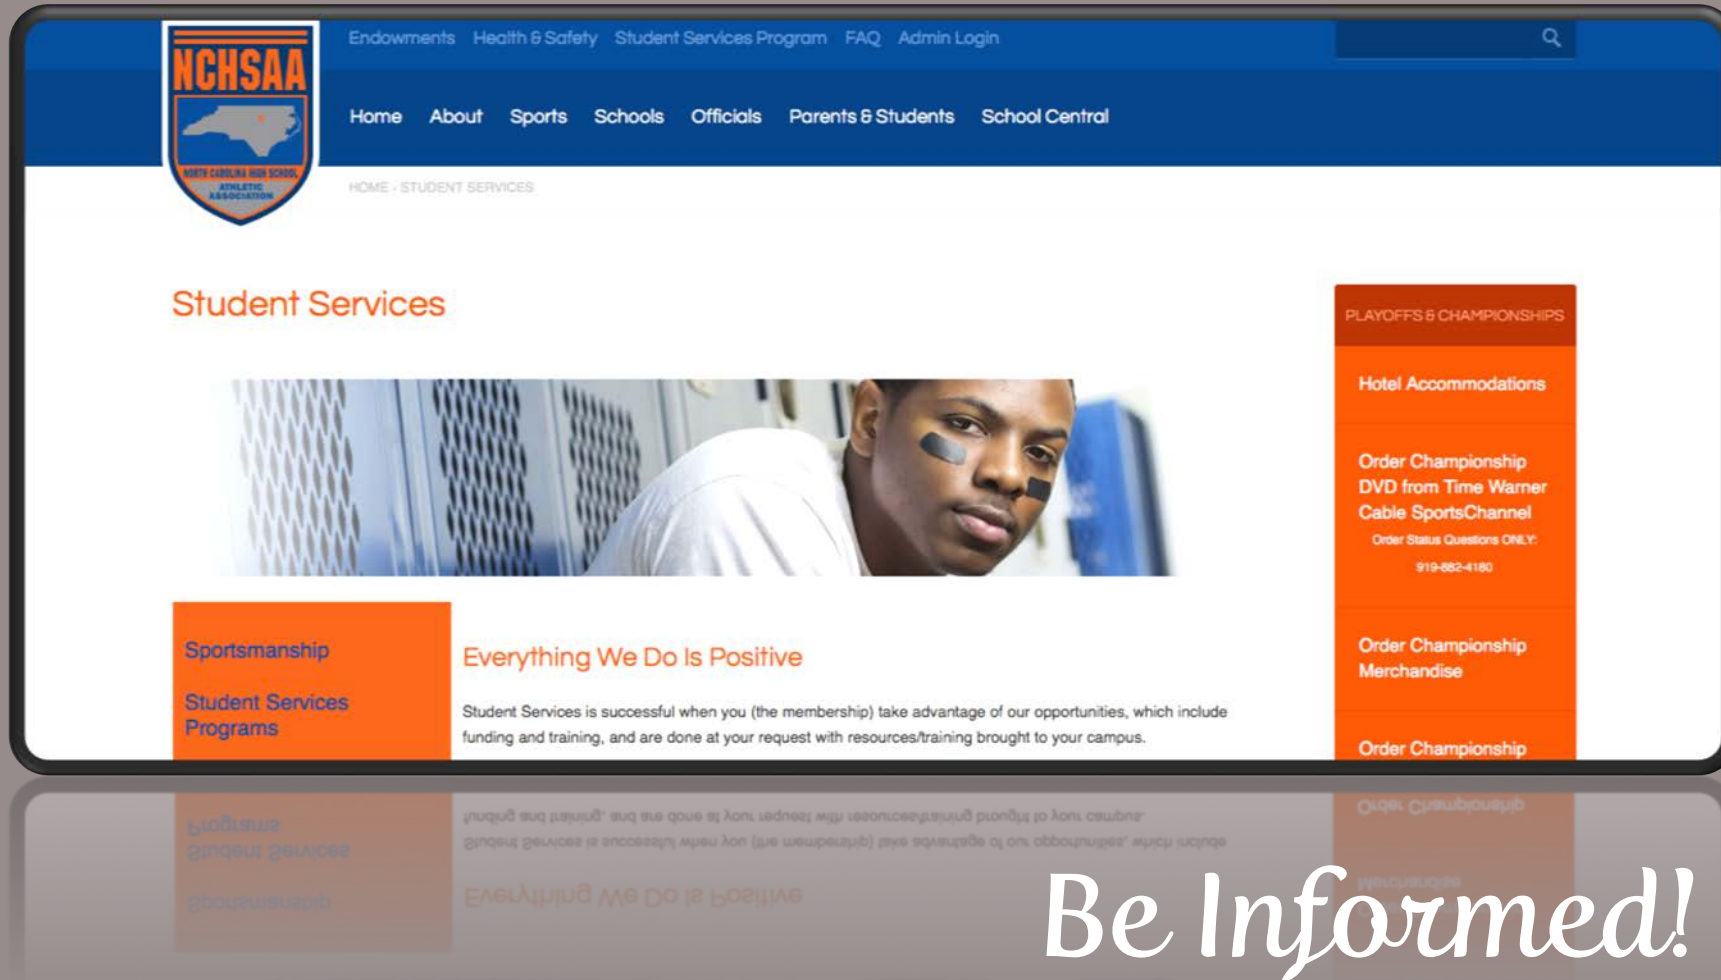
NCHSAA
NORTH CAROLINA HIGH SCHOOL ATHLETIC ASSOCIATION

Endowments Health & Safety Student Services Program FAQ Admin Login

Home About Sports Schools Officials Parents & Students School Central

HOME › STUDENT SERVICES

Student Services

PLAYOFFS & CHAMPIONSHIPS

Hotel Accommodations

Order Championship DVD from Time Warner Cable SportsChannel
Order Status Questions ONLY: 919-882-4180

Order Championship Merchandise

Order Championship

Sportsmanship

Student Services Programs

Everything We Do Is Positive

Student Services is successful when you (the membership) take advantage of our opportunities, which include funding and training, and are done at your request with resources/training brought to your campus.

Be Informed!